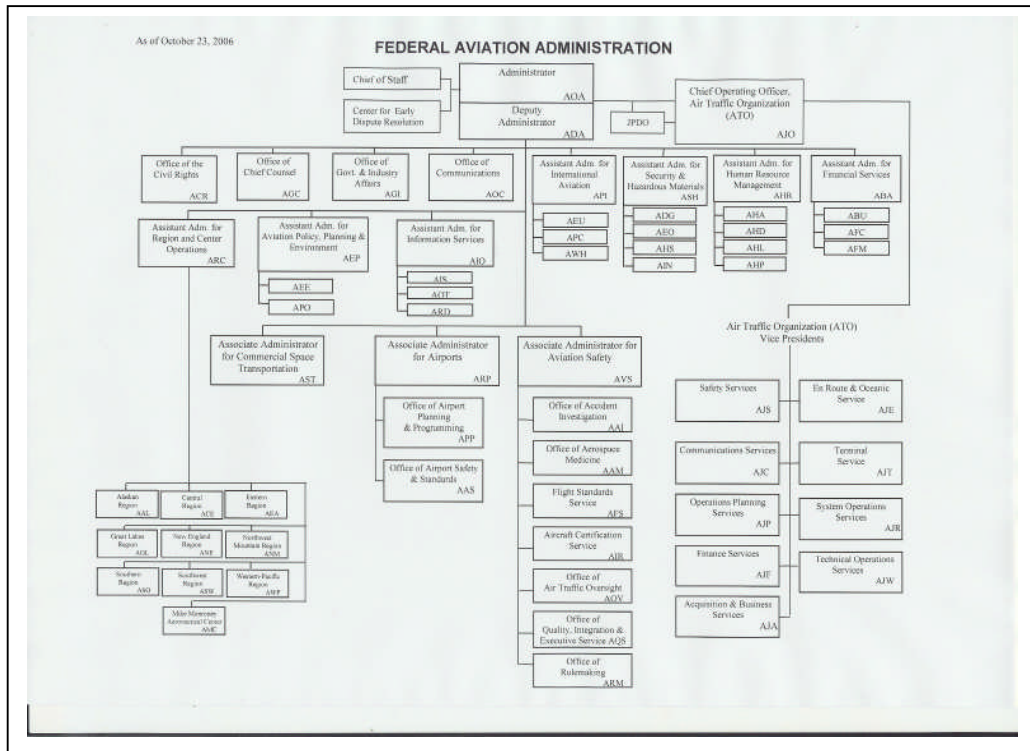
As of October 23, 2006

FEDERAL AVIATION ADMINISTRATION

Chief of Staff

Center for Early Dispute Resolution

Administrator
AOA

Deputy Administrator
ADA

JPDO

Chief Operating Officer, Air Traffic Organization (ATO)
AJO

Office of the Civil Rights
ACR

Office of Chief Counsel
AGC

Office of Govt. & Industry Affairs
AGI

Office of Communications
AOC

Assistant Adm. for International Aviation
API

AEU
APC
AWH

Assistant Adm. for Security & Hazardous Materials
ASH

ADG
AEO
AHS
AIN

Assistant Adm. for Human Resource Management
AHR

AHA
AHD
AHL
AHP

Assistant Adm. for Financial Services
ABA

ABU
AFC
AFM

Assistant Adm. for Region and Center Operations
ARC

Assistant Adm. for Aviation Policy, Planning & Environment
AEP

AEE
APO

Assistant Adm. for Information Services
AIO

AIS
AOT
ARD

Air Traffic Organization (ATO) Vice Presidents

Associate Administrator for Commercial Space Transportation
AST

Associate Administrator for Airports
ARP

Office of Airport Planning & Programming
APP

Office of Airport Safety & Standards
AAS

Associate Administrator for Aviation Safety
AVS

Office of Accident Investigation
AAI

Office of Aerospace Medicine
AAM

Flight Standards Service
AFS

Aircraft Certification Service
AIR

Office of Air Traffic Oversight
AOV

Office of Quality, Integration & Executive Service AQS

Office of Rulemaking
ARM

Safety Services
AJS

En Route & Oceanic Service
AJE

Communications Services
AJC

Terminal Service
AJT

Operations Planning Services
AJP

System Operations Services
AJR

Finance Services
AJF

Technical Operations Services
AJW

Acquisition & Business Services
AJA

Alaskan Region
AAL

Central Region
ACE

Eastern Region
AEA

Great Lakes Region
AGL

New England Region
ANE

Northwest Mountain Region
ANM

Southern Region
ASO

Southwest Region
ASW

Western-Pacific Region
AWP

Mike Monroney Aeronautical Center
AMC